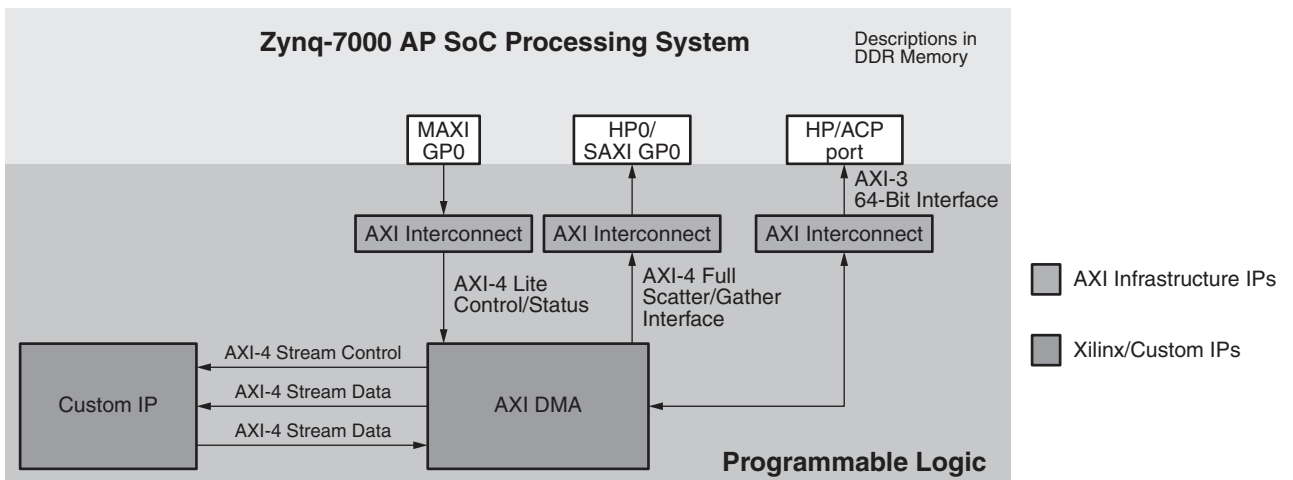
Zynq-7000 AP SoC Processing System

Descriptions in DDR Memory

MAXI GP0

HP0/ SAXI GP0

HP/ACP port

AXI-3 64-Bit Interface

AXI Interconnect

AXI Interconnect

AXI Interconnect

AXI-4 Lite Control/Status

AXI-4 Full Scatter/Gather Interface

AXI Infrastructure IPs

Xilinx/Custom IPs

Custom IP

AXI-4 Stream Control

AXI-4 Stream Data

AXI-4 Stream Data

AXI DMA

Programmable Logic